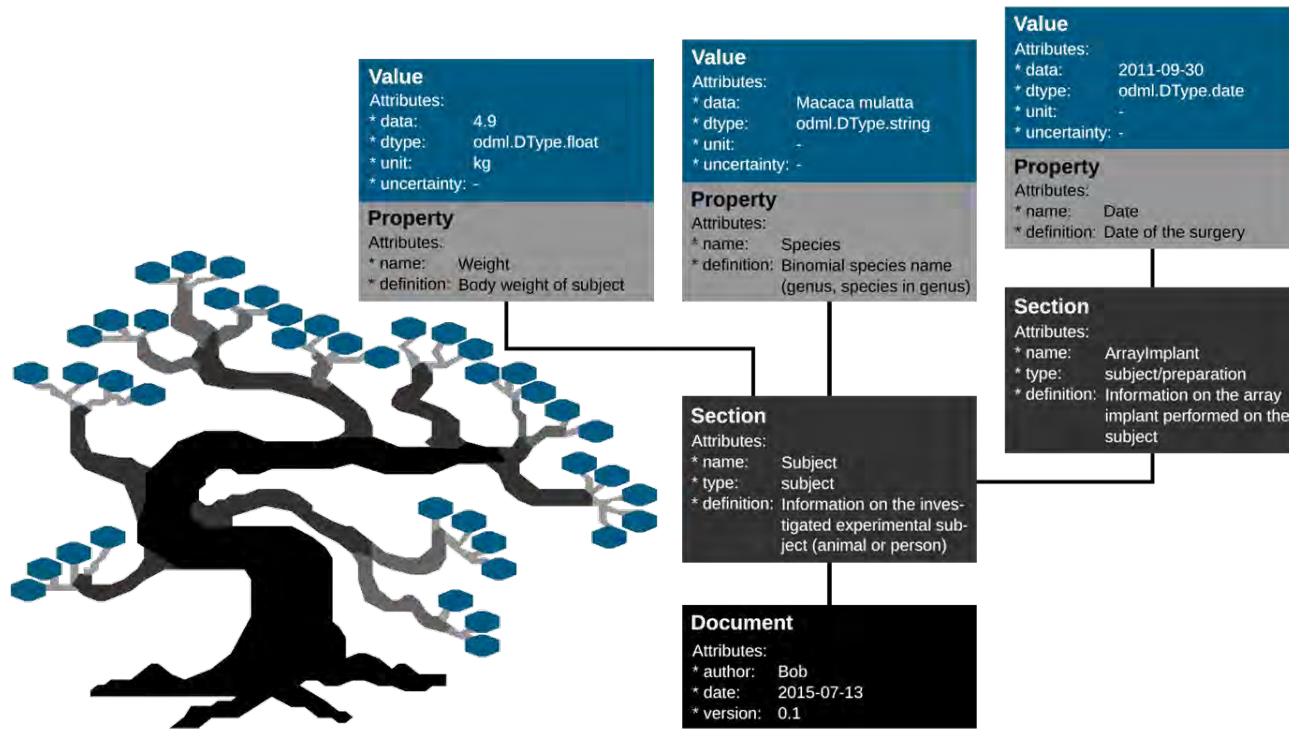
Value
Attributes:
* data: 4.9
* dtype: odml.DType.float
* unit: kg
* uncertainty: -

Property
Attributes:
* name: Weight
* definition: Body weight of subject

Value
Attributes:
* data: Macaca mulatta
* dtype: odml.DType.string
* unit: -
* uncertainty: -

Property
Attributes:
* name: Species
* definition: Binomial species name (genus, species in genus)

Value
Attributes:
* data: 2011-09-30
* dtype: odml.DType.date
* unit: -
* uncertainty: -

Property
Attributes:
* name: Date
* definition: Date of the surgery

Section
Attributes:
* name: ArrayImplant
* type: subject/preparation
* definition: Information on the array implant performed on the subject

Section
Attributes:
* name: Subject
* type: subject
* definition: Information on the investigated experimental subject (animal or person)

Document
Attributes:
* author: Bob
* date: 2015-07-13
* version: 0.1